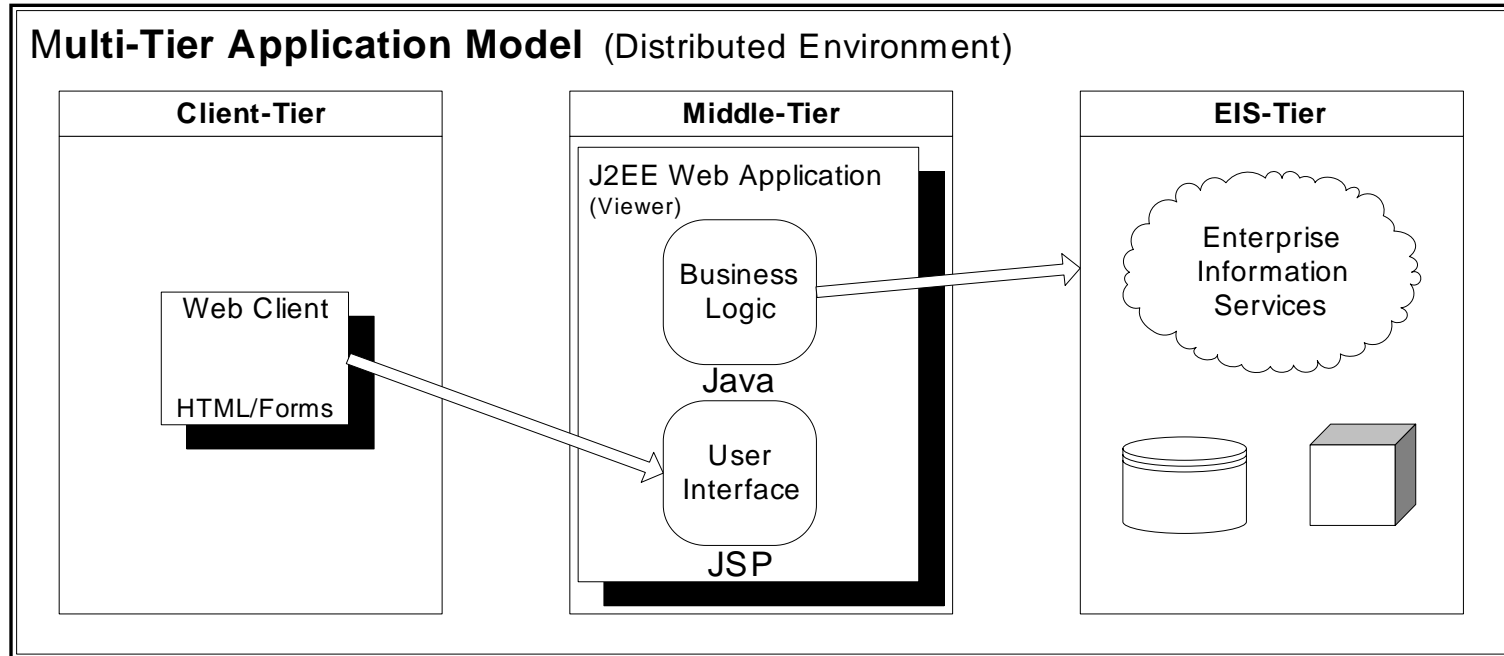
Multi-Tier Application Model (Distributed Environment)

Client-Tier

Web Client

HTML/Forms

Middle-Tier

J2EE Web Application
(Viewer)

Business Logic

Java

User Interface

JSP

EIS-Tier

Enterprise Information Services